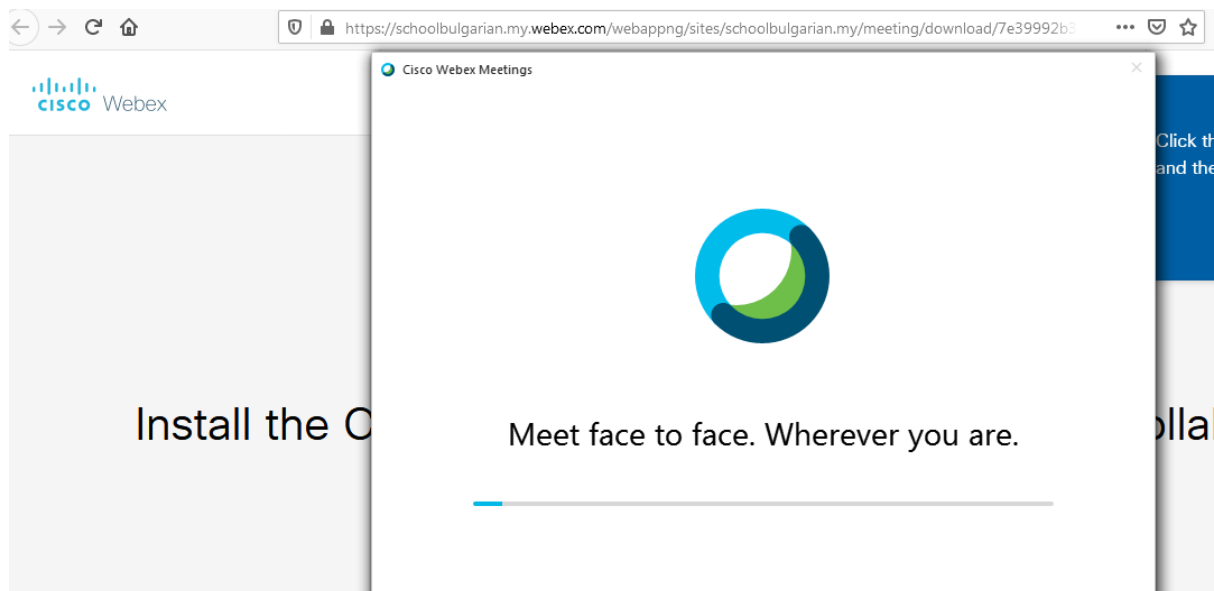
https://schoolbulgarian.my.webex.com/webappng/sites/schoolbulgarian.my/meeting/download/7e39992b3

•••

cisco Webex

Click th
and the

Install the C

ollal

Cisco Webex Meetings

×

Meet face to face. Wherever you are.